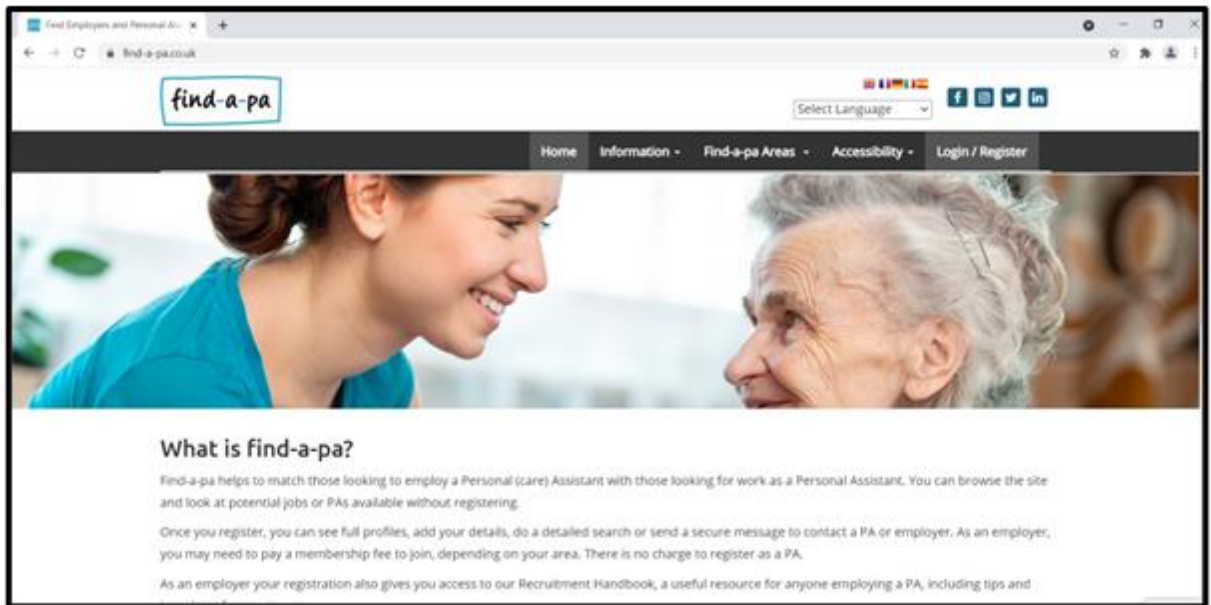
Find Employers and Personal As

find-a-pa.co.uk

find-a-pa

Select Language

Home Information Find-a-pa Areas Accessibility Login / Register

What is find-a-pa?

Find-a-pa helps to match those looking to employ a Personal (care) Assistant with those looking for work as a Personal Assistant. You can browse the site and look at potential jobs or PAs available without registering.

Once you register, you can see full profiles, add your details, do a detailed search or send a secure message to contact a PA or employer. As an employer, you may need to pay a membership fee to join, depending on your area. There is no charge to register as a PA.

As an employer your registration also gives you access to our Recruitment Handbook, a useful resource for anyone employing a PA, including tips and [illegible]